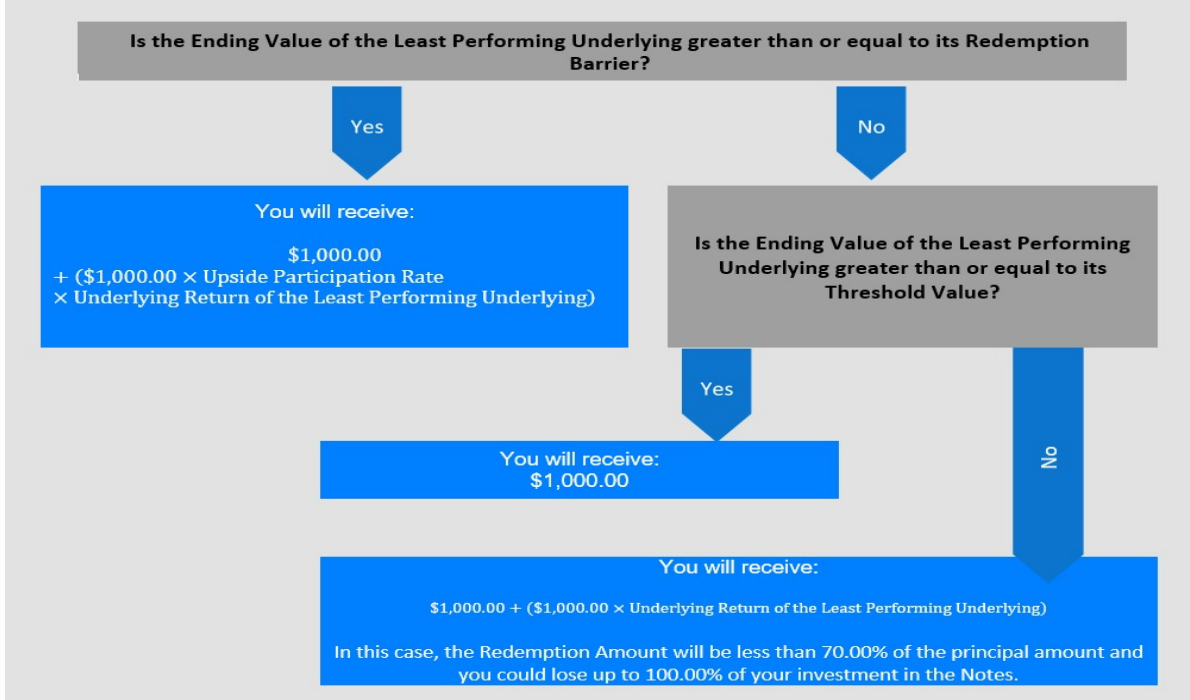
Is the Ending Value of the Least Performing Underlying greater than or equal to its Redemption Barrier?

Yes

No

You will receive:

$1,000.00
+ ($1,000.00 × Upside Participation Rate
× Underlying Return of the Least Performing Underlying)

Is the Ending Value of the Least Performing Underlying greater than or equal to its Threshold Value?

Yes

No

You will receive:
$1,000.00

You will receive:

$1,000.00 + ($1,000.00 × Underlying Return of the Least Performing Underlying)

In this case, the Redemption Amount will be less than 70.00% of the principal amount and you could lose up to 100.00% of your investment in the Notes.